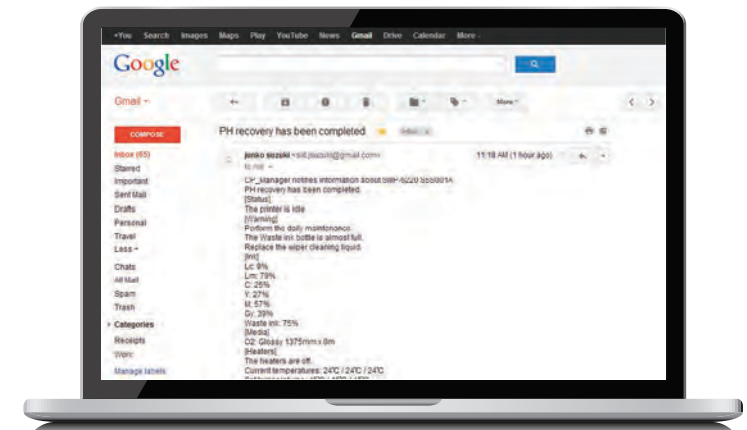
+You Search Images Maps Play YouTube News Gmail Drive Calendar More -

Google

Gmail -

More -

COMPOSE

PH recovery has been completed

Inbox

Inbox (65)
Starred
Important
Sent Mail
Drafts
Personal
Travel
Less -

Chats
All Mail
Spam
Trash

Categories
Receipts
Work

Manage labels

junko suzuki <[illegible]@gmail.com>
to me

11:18 AM (1 hour ago)

CP_Manager notifies information about SMP-6220 SS0001A
PH recovery has been completed.
[Status]
The printer is idle
[Warning]
Perform the daily maintenance.
The Waste ink bottle is almost full.
Replace the wiper cleaning liquid.
[Ink]
Lc: 9%
Lm: 79%
C: 25%
Y: 27%
M: 57%
Gy: 39%
Waste ink: 75%
[Media]
O2: Glossy 1375mm x 0m
[Heaters]
The heaters are off.
Current temperatures: 24°C / 24°C / 24°C
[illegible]